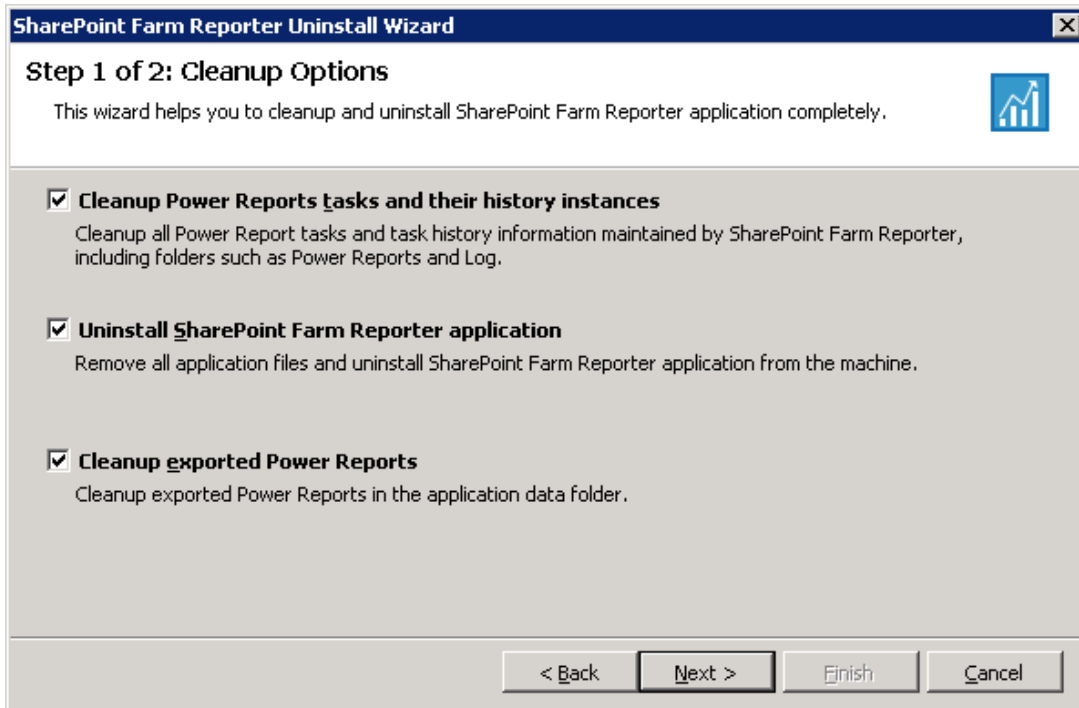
SharePoint Farm Reporter Uninstall Wizard

Step 1 of 2: Cleanup Options

This wizard helps you to cleanup and uninstall SharePoint Farm Reporter application completely.

☑ Cleanup Power Reports tasks and their history instances

Cleanup all Power Report tasks and task history information maintained by SharePoint Farm Reporter, including folders such as Power Reports and Log.

☑ Uninstall SharePoint Farm Reporter application

Remove all application files and uninstall SharePoint Farm Reporter application from the machine.

☑ Cleanup exported Power Reports

Cleanup exported Power Reports in the application data folder.

< Back | Next > | Finish | Cancel